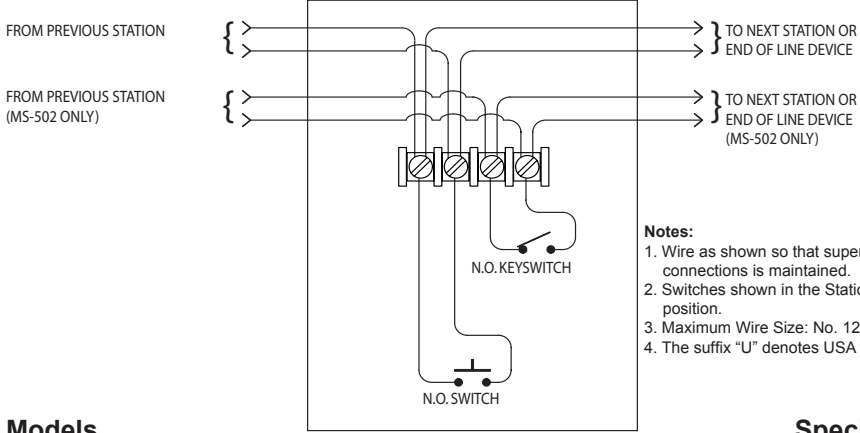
FROM PREVIOUS STATION

FROM PREVIOUS STATION (MS-502 ONLY)

TO NEXT STATION OR END OF LINE DEVICE

TO NEXT STATION OR END OF LINE DEVICE (MS-502 ONLY)

N.O. KEYSWITCH

N.O. SWITCH

Notes:
1. Wire as shown so that super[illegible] connections is maintained.
2. Switches shown in the Statio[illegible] position.
3. Maximum Wire Size: No. 12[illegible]
4. The suffix "U" denotes USA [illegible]

Models

Spec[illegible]